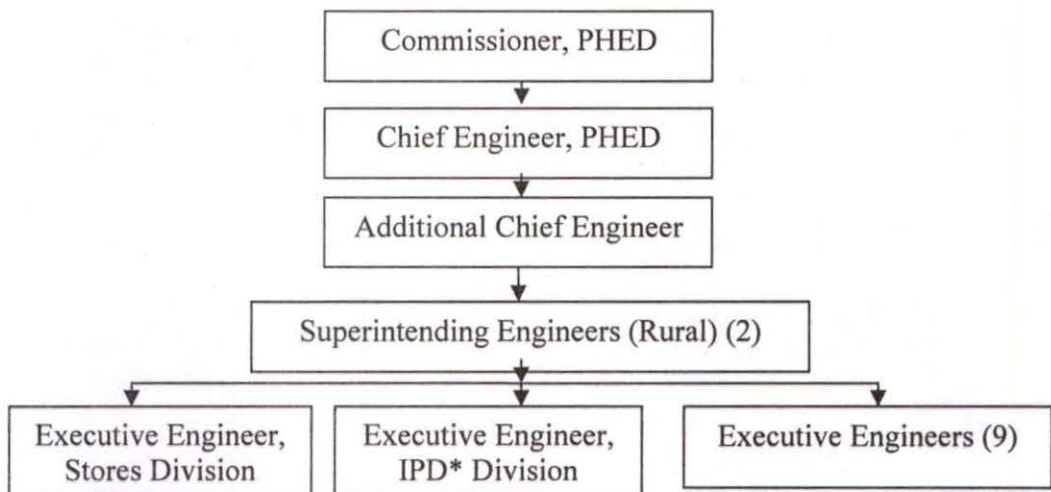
Commissioner, PHED

Chief Engineer, PHED

Additional Chief Engineer

Superintending Engineers (Rural) (2)

Executive Engineer, Stores Division

Executive Engineer, IPD* Division

Executive Engineers (9)